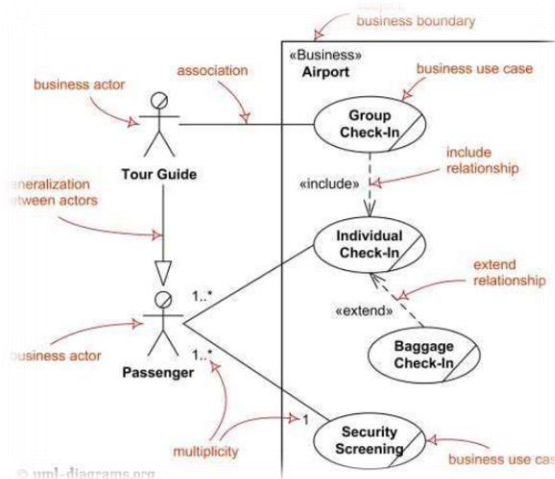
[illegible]
business boundary
«Business»
Airport
business actor
association
business use case
Group Check-In
Tour Guide
include relationship
«include»
eneralization etween actors
Individual Check-In
extend relationship
1..*
«extend»
business actor
1..*
Baggage Check-In
Passenger
multiplicity
1
Security Screening
business use cas
© uml-diagrams.org